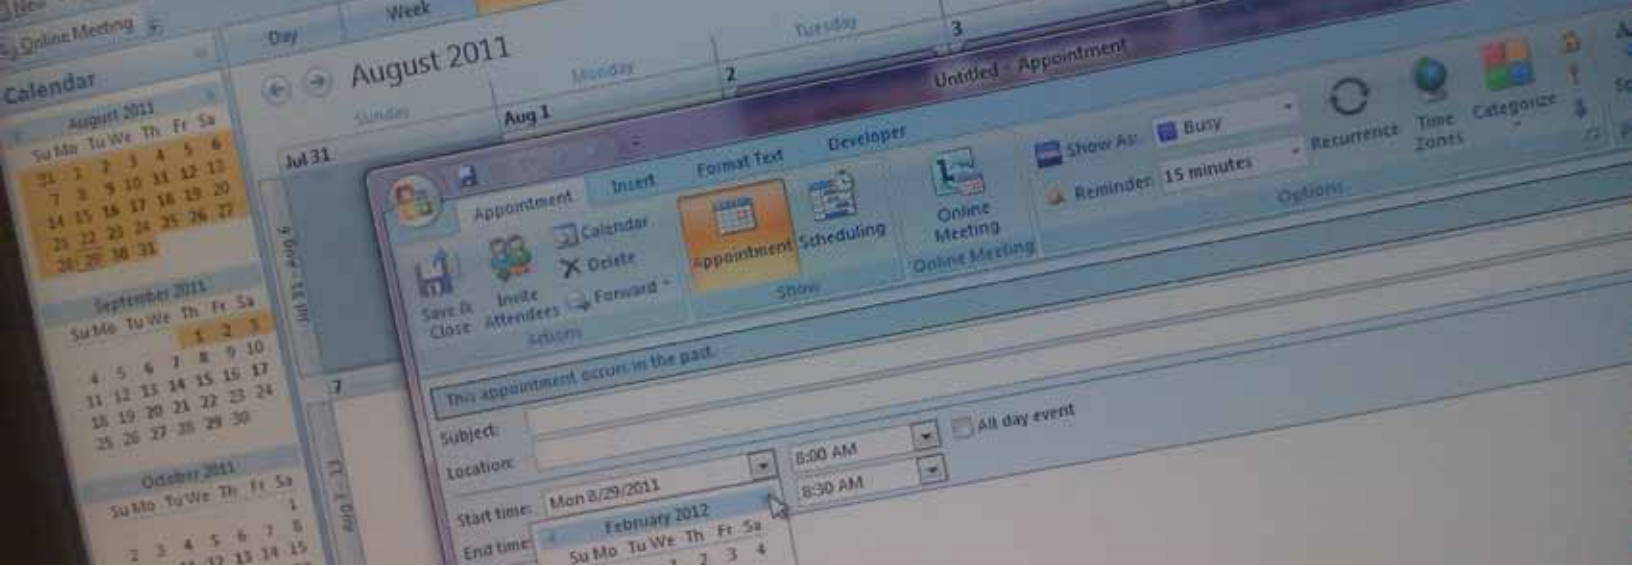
New
Online Meeting
Calendar
August 2011
Su Mo Tu We Th Fr Sa
31 1 2 3 4 5 6
7 8 9 10 11 12 13
14 15 16 17 18 19 20
21 22 23 24 25 26 27
28 29 30 31
September 2011
Su Mo Tu We Th Fr Sa
1 2 3
4 5 6 7 8 9 10
11 12 13 14 15 16 17
18 19 20 21 22 23 24
25 26 27 28 29 30
October 2011
Su Mo Tu We Th Fr Sa
1
2 3 4 5 6 7 8
9 10 11 12 13 14 15
Day
Week
August 2011
Sunday
Monday
Tuesday
Jul 31
Aug 1
2
3
7
Untitled - Appointment
Appointment
Insert
Format Text
Developer
Save & Close
Invite Attendees
Calendar
Delete
Forward
Actions
Appointment
Scheduling
Show
Online Meeting
Online Meeting
Show As:
Busy
Reminder:
15 minutes
Recurrence
Time Zones
Categorize
Options
This appointment occurs in the past.
Subject:
Location:
Start time:
Mon 8/29/2011
8:00 AM
All day event
End time:
8:30 AM
February 2012
Su Mo Tu We Th Fr Sa
1 2 3 4